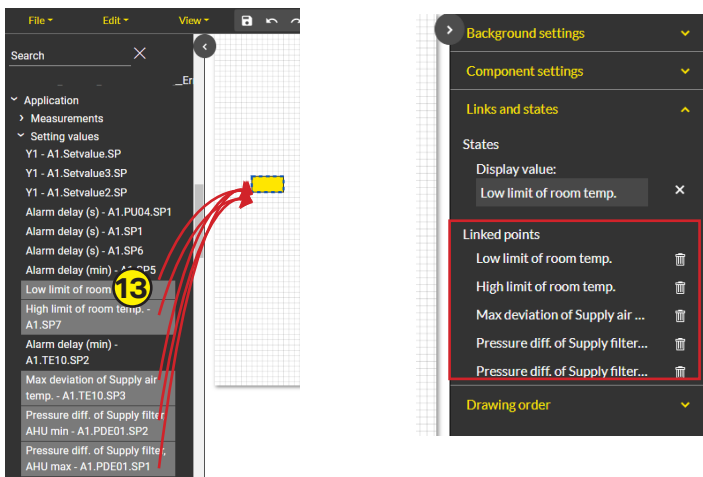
File Edit View

Search

_Er

Application
Measurements
Setting values
Y1 - A1.Setvalue.SP
Y1 - A1.Setvalue3.SP
Y1 - A1.Setvalue2.SP
Alarm delay (s) - A1.PU04.SP1
Alarm delay (s) - A1.SP1
Alarm delay (s) - A1.SP6
Alarm delay (min) - A1.SP5
Low limit of room
13
High limit of room temp. - A1.SP7
Alarm delay (min) - A1.TE10.SP2
Max deviation of Supply air temp. - A1.TE10.SP3
Pressure diff. of Supply filter AHU min - A1.PDE01.SP2
Pressure diff. of Supply filter AHU max - A1.PDE01.SP1

Background settings
Component settings
Links and states
States
Display value:
Low limit of room temp.
Linked points
Low limit of room temp.
High limit of room temp.
Max deviation of Supply air ...
Pressure diff. of Supply filter...
Pressure diff. of Supply filter...
Drawing order